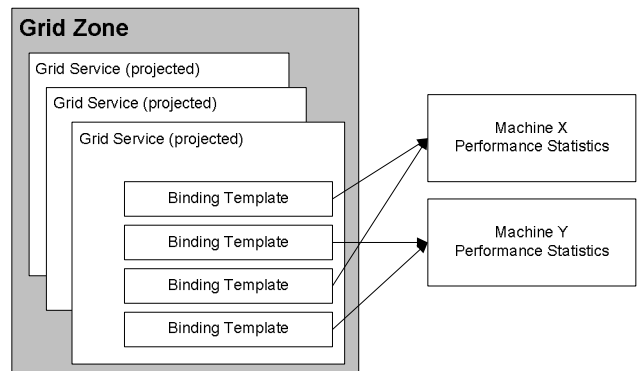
Grid Zone

Grid Service (projected)

Grid Service (projected)

Grid Service (projected)

Binding Template

Binding Template

Binding Template

Binding Template

Machine X
Performance Statistics

Machine Y
Performance Statistics